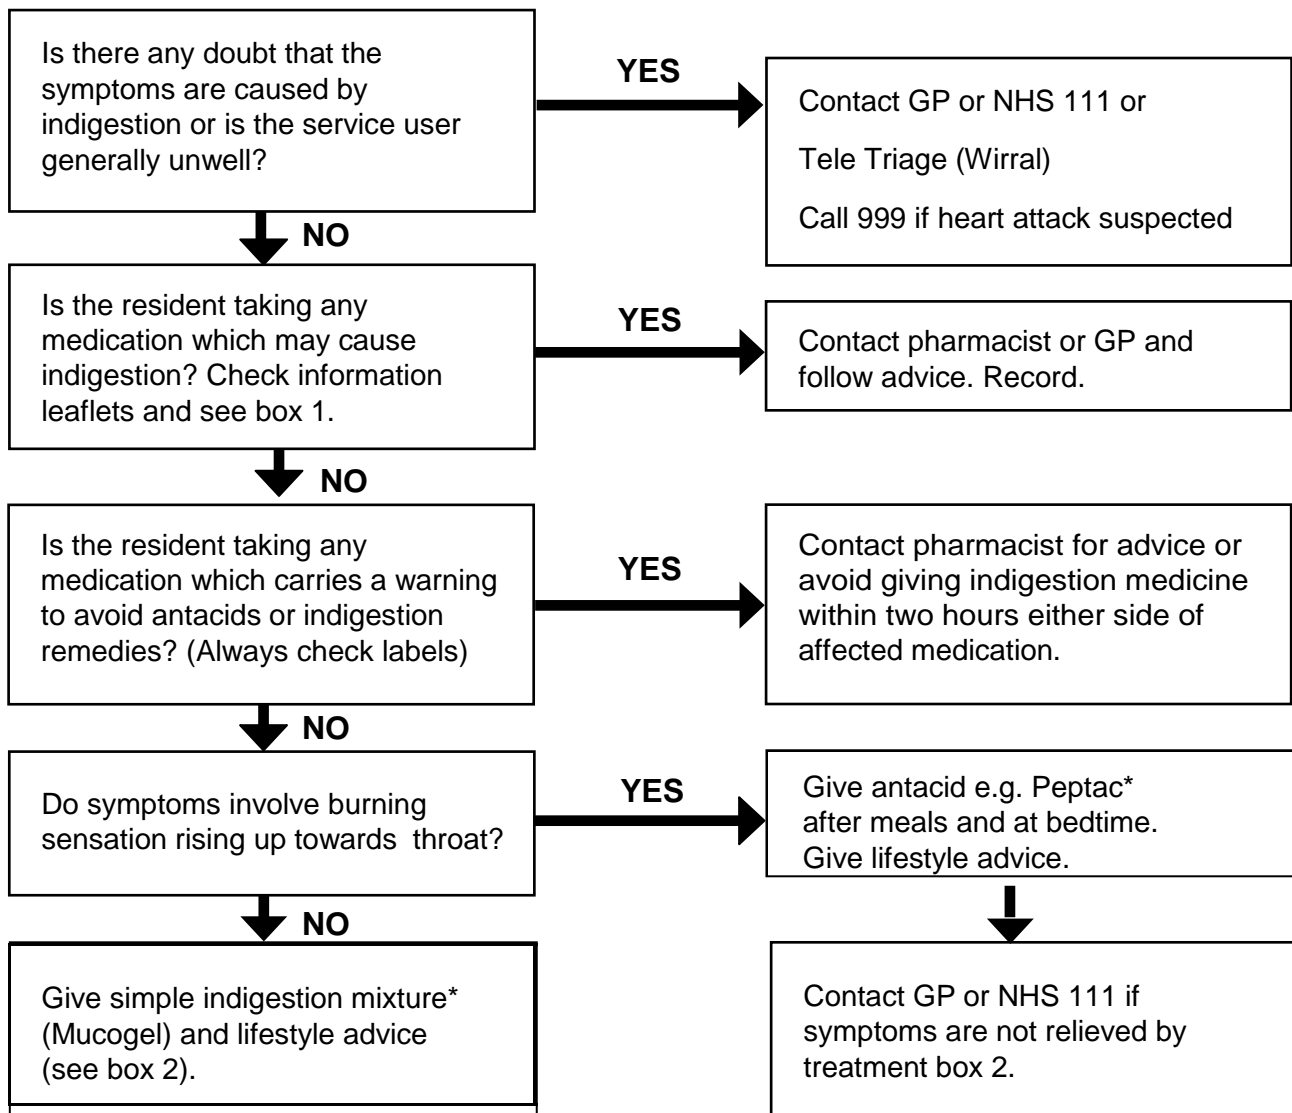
Is there any doubt that the symptoms are caused by indigestion or is the service user generally unwell?

YES

Contact GP or NHS 111 or

Tele Triage (Wirral)

Call 999 if heart attack suspected

NO

Is the resident taking any medication which may cause indigestion? Check information leaflets and see box 1.

YES

Contact pharmacist or GP and follow advice. Record.

NO

Is the resident taking any medication which carries a warning to avoid antacids or indigestion remedies? (Always check labels)

YES

Contact pharmacist for advice or avoid giving indigestion medicine within two hours either side of affected medication.

NO

Do symptoms involve burning sensation rising up towards throat?

YES

Give antacid e.g. Peptac* after meals and at bedtime. Give lifestyle advice.

NO

Give simple indigestion mixture* (Mucogel) and lifestyle advice (see box 2).

Contact GP or NHS 111 if symptoms are not relieved by treatment box 2.